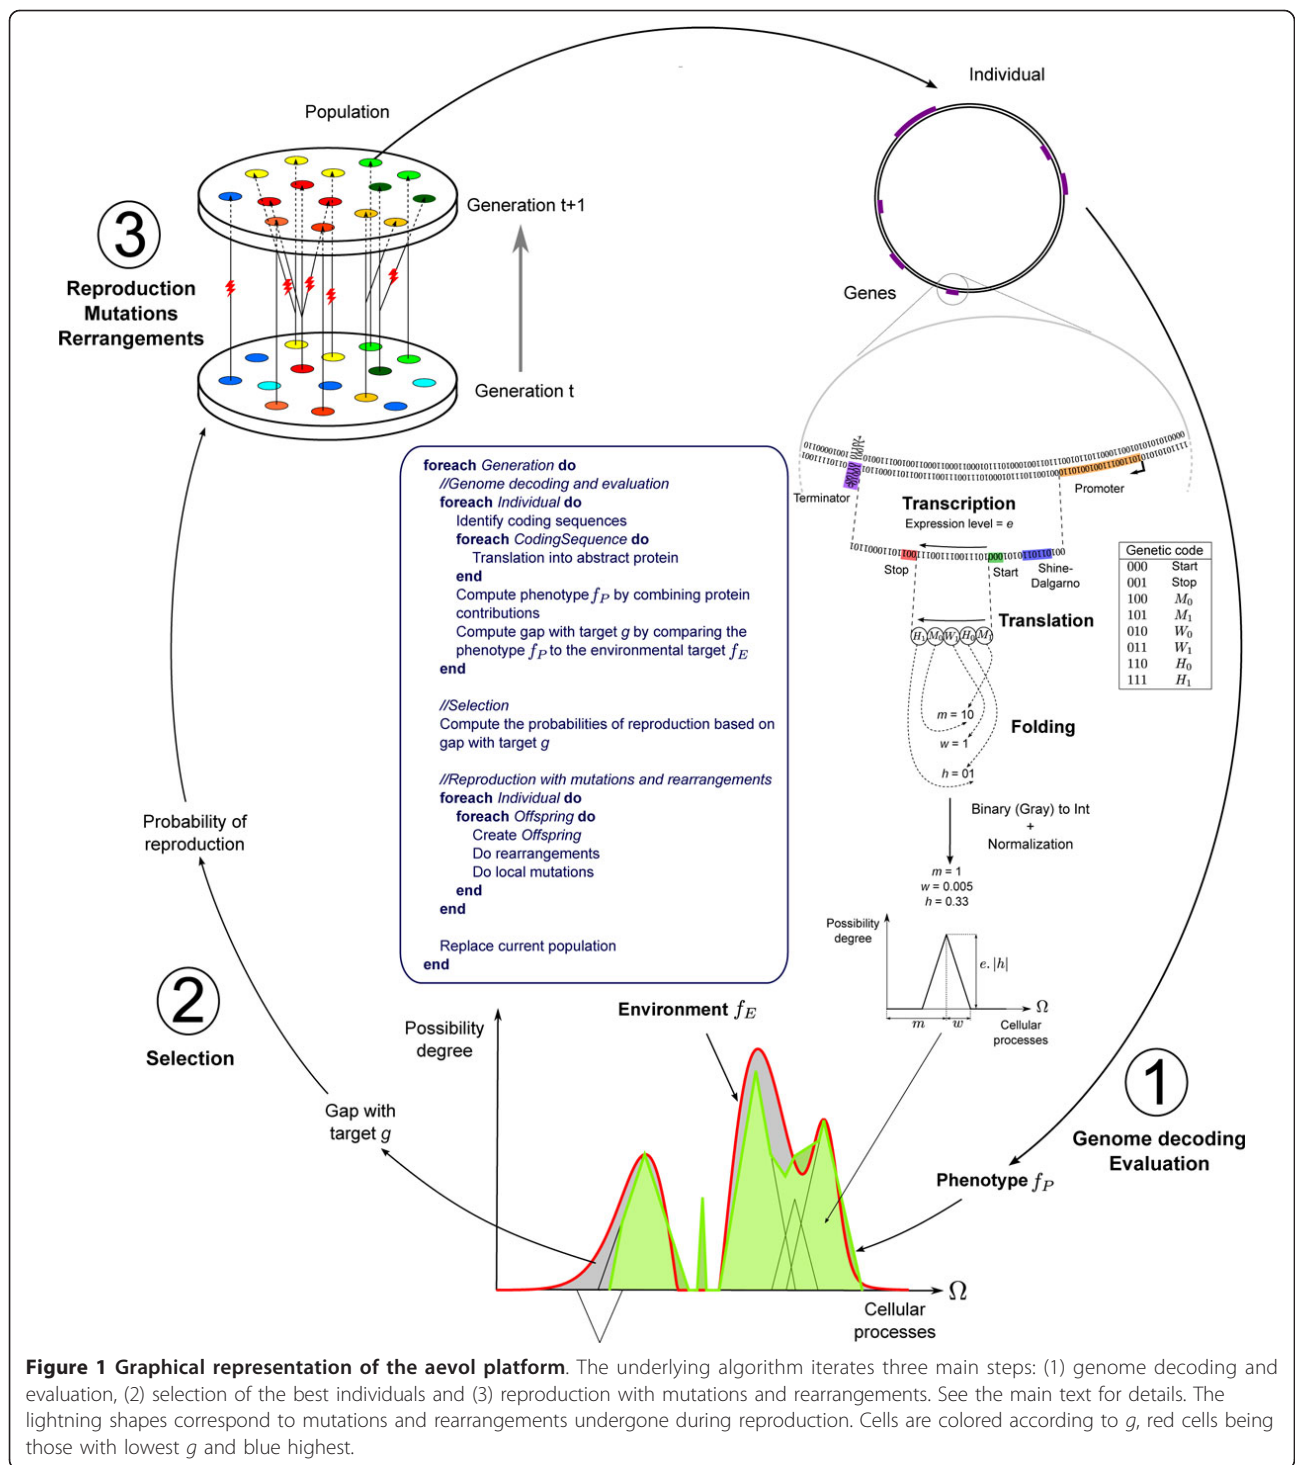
Individual

Population

Generation t+1

3

Reproduction
Mutations
Rerrangements

Generation t

Genes

Terminator

Transcription

Expression level = $e$

Promoter

Stop

Start

Shine-Dalgarno

Translation

| Genetic code | |
|---|---|
| 000 | Start |
| 001 | Stop |
| 100 | $M_0$ |
| 101 | $M_1$ |
| 010 | $W_0$ |
| 011 | $W_1$ |
| 110 | $H_0$ |
| 111 | $H_1$ |

$H_1$ $M_0$ $W_1$ $H_0$ $M_1$

$m = 10$

$w = 1$

$h = 01$

Folding

Binary (Gray) to Int
+
Normalization

$m = 1$
$w = 0.005$
$h = 0.33$

Possibility degree

$e.|h|$

$\Omega$

$m$ $w$

Cellular processes

foreach *Generation* do
//*Genome decoding and evaluation*
foreach *Individual* do
Identify coding sequences
foreach *CodingSequence* do
Translation into abstract protein
end
Compute phenotype $f_P$ by combining protein contributions
Compute gap with target *g* by comparing the phenotype $f_P$ to the environmental target $f_E$
end

//*Selection*
Compute the probabilities of reproduction based on gap with target *g*

//*Reproduction with mutations and rearrangements*
foreach *Individual* do
foreach *Offspring* do
Create *Offspring*
Do rearrangements
Do local mutations
end
end

Replace current population
end

Probability of reproduction

2

Selection

Gap with target *g*

Possibility degree

Environment $f_E$

1

Genome decoding
Evaluation

Phenotype $f_P$

$\Omega$

Cellular processes

**Figure 1 Graphical representation of the aevol platform**. The underlying algorithm iterates three main steps: (1) genome decoding and evaluation, (2) selection of the best individuals and (3) reproduction with mutations and rearrangements. See the main text for details. The lightning shapes correspond to mutations and rearrangements undergone during reproduction. Cells are colored according to *g*, red cells being those with lowest *g* and blue highest.